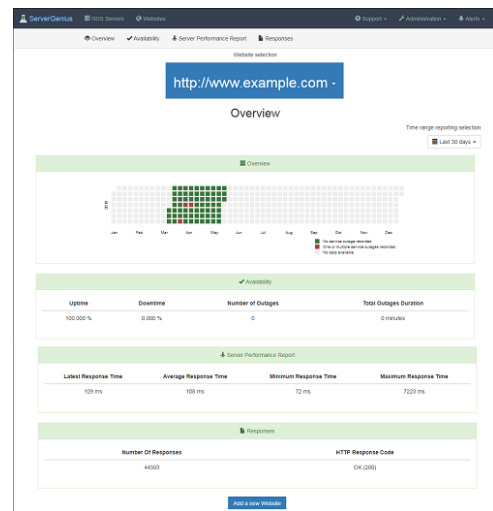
ServerGenius  M2k Servers  Websites  Support ▾  Administration ▾  Alerts ▾

Overview  Availability  Server Performance Report  Responses

Website selection

http://www.example.com ▾

Overview

Time range reporting selection

Last 30 days ▾

Overview

Jan Feb Mar Apr May Jun Jul Aug Sep Oct Nov Dec

No service outage recorded
One or multiple service outages recorded
No data available

Availability

| Uptime | Downtime | Number of Outages | Total Outages Duration |
|---|---|---|---|
| 100.000 % | 0.000 % | 0 | 0 minutes |

Server Performance Report

| Latest Response Time | Average Response Time | Minimum Response Time | Maximum Response Time |
|---|---|---|---|
| 109 ms | 108 ms | 72 ms | 7220 ms |

Responses

| Number Of Responses | HTTP Response Code |
|---|---|
| 44303 | OK (200) |

Add a new Website